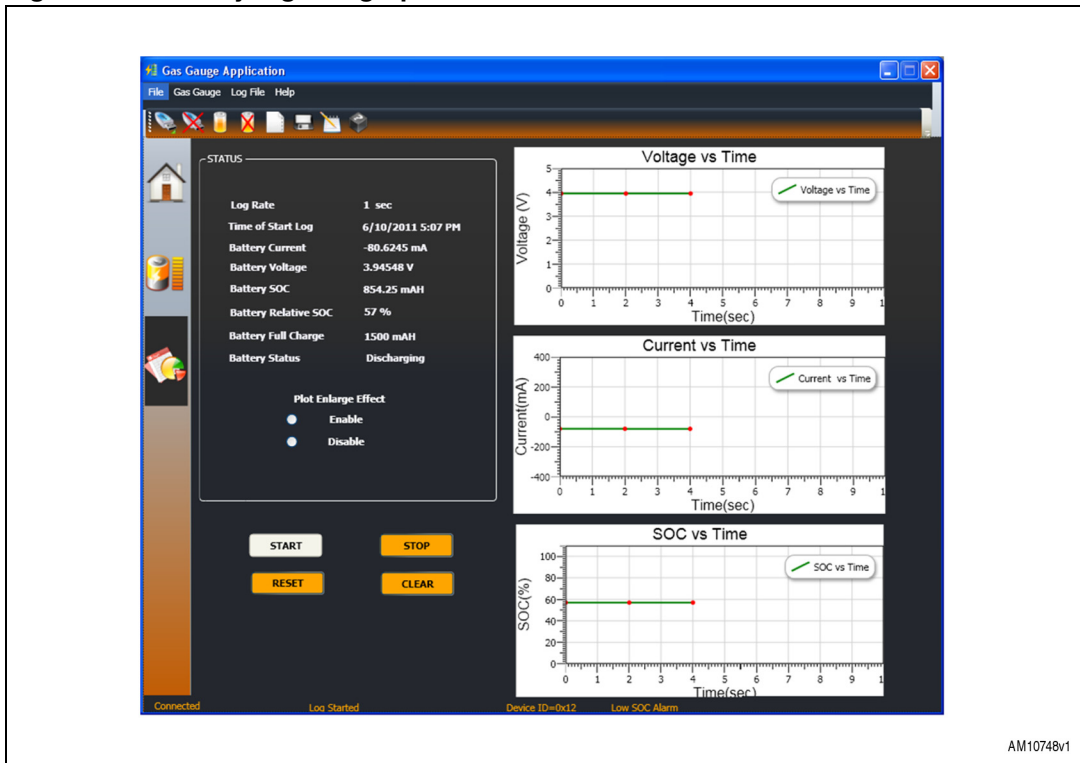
Gas Gauge Application

File Gas Gauge Log File Help

STATUS

Log Rate 1 sec
Time of Start Log 6/10/2011 5:07 PM
Battery Current -80.6245 mA
Battery Voltage 3.94548 V
Battery SOC 854.25 mAH
Battery Relative SOC 57 %
Battery Full Charge 1500 mAH
Battery Status Discharging

Plot Enlarge Effect
Enable
Disable

START STOP
RESET CLEAR

Voltage vs Time
Voltage vs Time
Voltage (V)
5 4 3 2 1 0
0 1 2 3 4 5 6 7 8 9 1
Time(sec)

Current vs Time
Current vs Time
Current(mA)
400 200 0 -200 -400
0 1 2 3 4 5 6 7 8 9 1
Time(sec)

SOC vs Time
SOC vs Time
SOC(%)
100 80 60 40 20 0
0 1 2 3 4 5 6 7 8 9 1
Time(sec)

Connected Log Started Device ID=0x12 Low SOC Alarm

AM10748v1